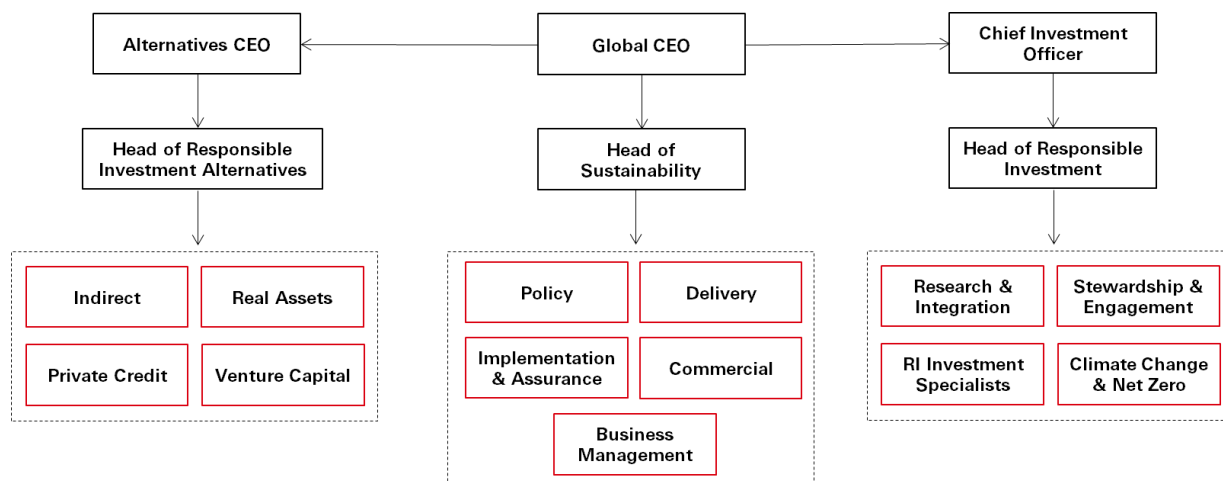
Alternatives CEO

Global CEO

Chief Investment Officer

Head of Responsible Investment Alternatives

Head of Sustainability

Head of Responsible Investment

Indirect

Real Assets

Private Credit

Venture Capital

Policy

Delivery

Implementation & Assurance

Commercial

Business Management

Research & Integration

Stewardship & Engagement

RI Investment Specialists

Climate Change & Net Zero